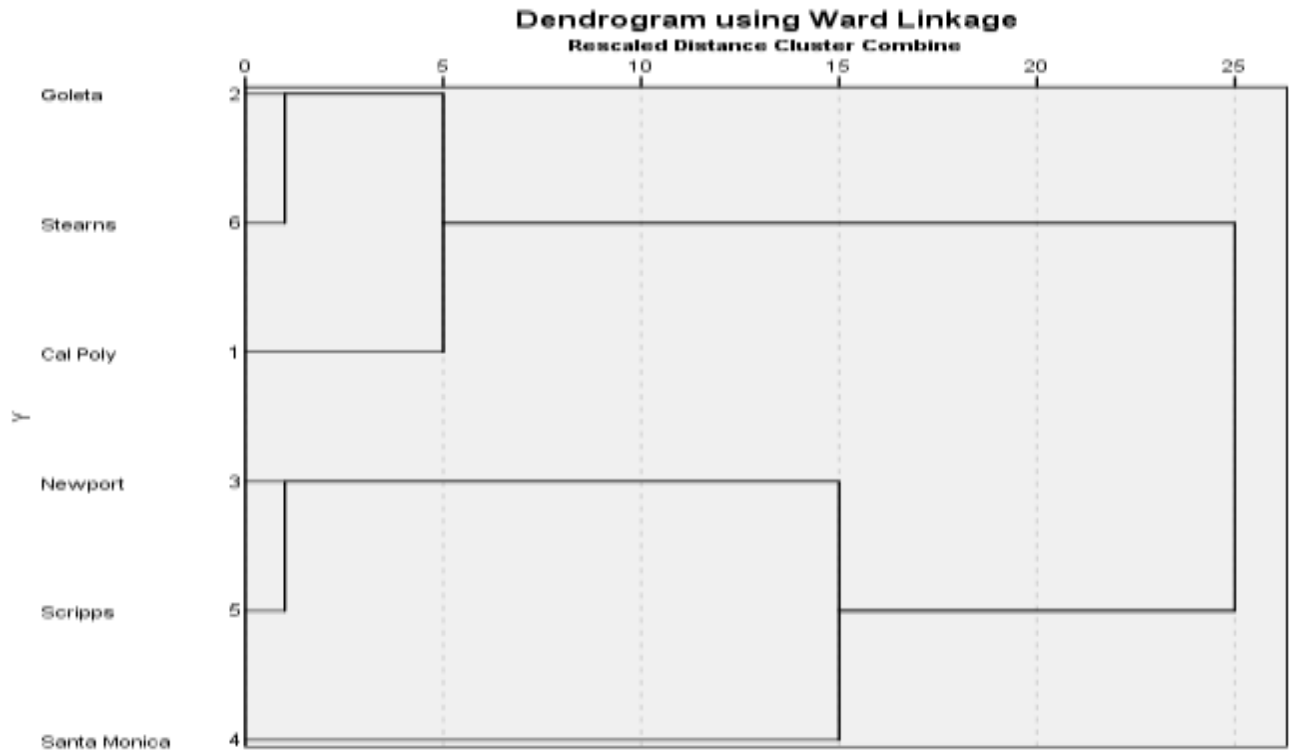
Dendrogram using Ward Linkage
Rescaled Distance Cluster Combine

0 5 10 15 20 25

Y

| | | |
|---|---|---|
| Goleta | 2 | |
| Stearns | 6 | |
| Cal Poly | 1 | |
| Newport | 3 | |
| Scripps | 5 | |
| Santa Monica | 4 | |